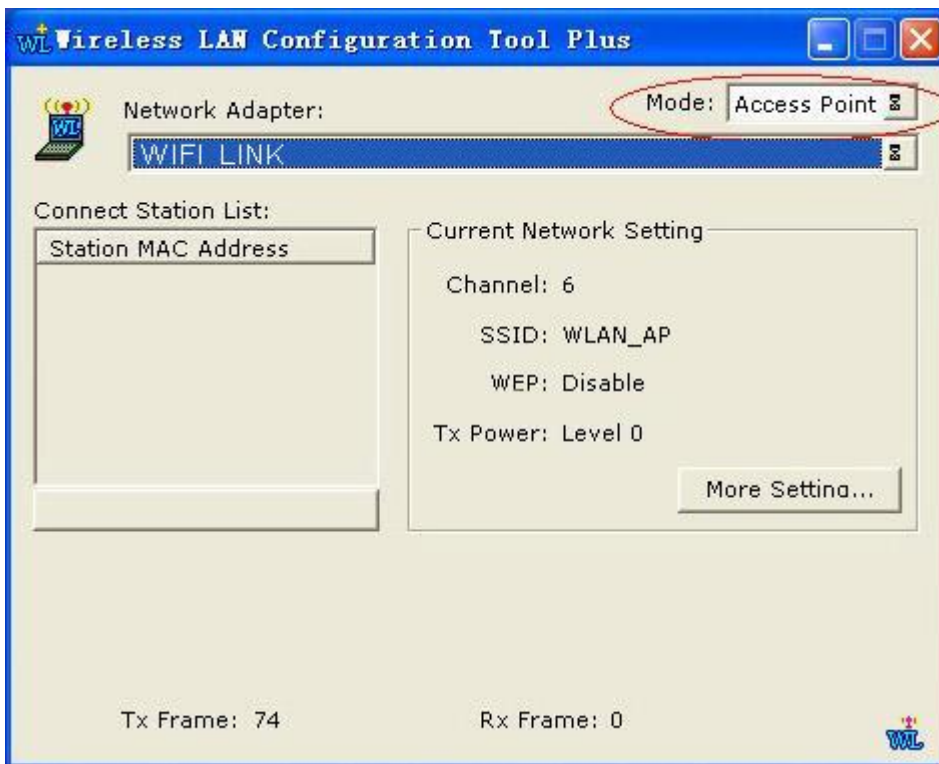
Wireless LAN Configuration Tool Plus

Network Adapter:

Mode: Access Point

WIFI LINK

Connect Station List:

Station MAC Address

Current Network Setting

Channel: 6

SSID: WLAN_AP

WEP: Disable

Tx Power: Level 0

More Setting...

Tx Frame: 74

Rx Frame: 0